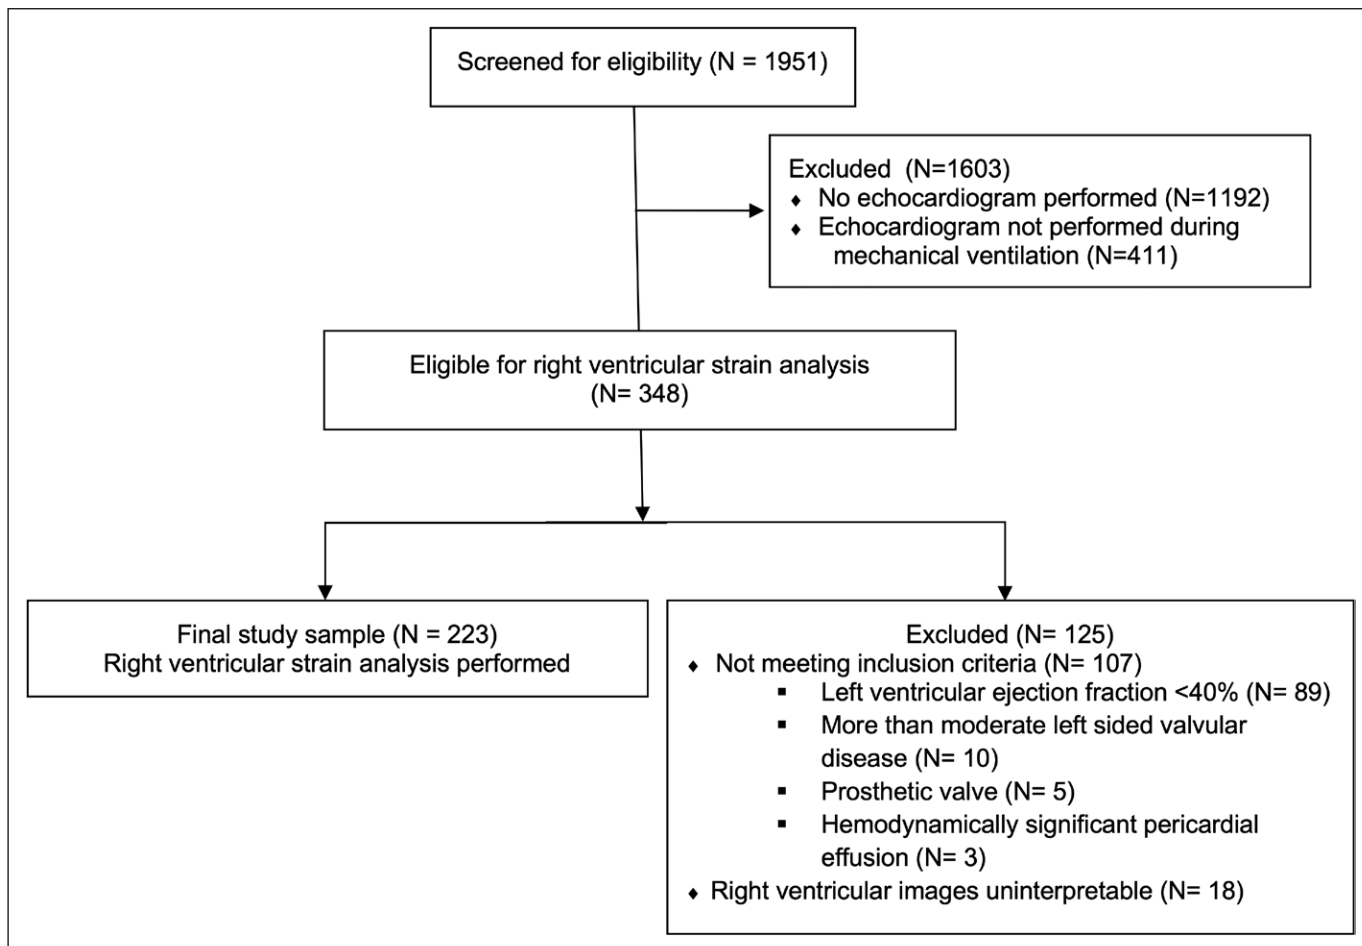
Screened for eligibility (N = 1951)

Excluded (N=1603)
♦ No echocardiogram performed (N=1192)
♦ Echocardiogram not performed during mechanical ventilation (N=411)

Eligible for right ventricular strain analysis (N= 348)

Final study sample (N = 223)
Right ventricular strain analysis performed

Excluded (N= 125)
♦ Not meeting inclusion criteria (N= 107)
▪ Left ventricular ejection fraction <40% (N= 89)
▪ More than moderate left sided valvular disease (N= 10)
▪ Prosthetic valve (N= 5)
▪ Hemodynamically significant pericardial effusion (N= 3)
♦ Right ventricular images uninterpretable (N= 18)